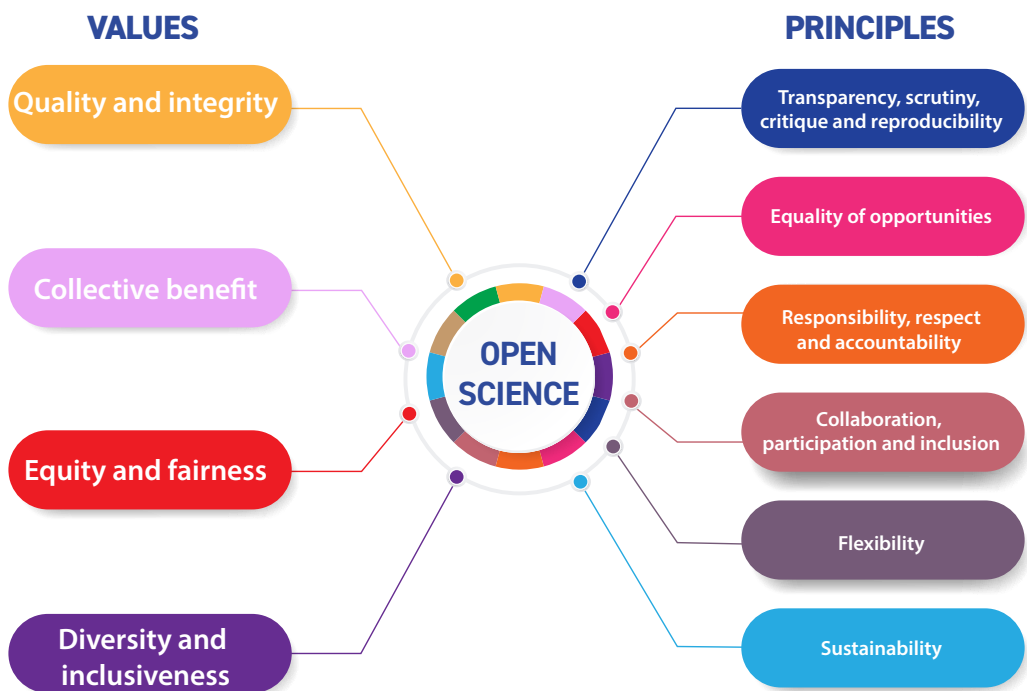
VALUES

Quality and integrity

Collective benefit

Equity and fairness

Diversity and inclusiveness

OPEN SCIENCE

PRINCIPLES

Transparency, scrutiny, critique and reproducibility

Equality of opportunities

Responsibility, respect and accountability

Collaboration, participation and inclusion

Flexibility

Sustainability